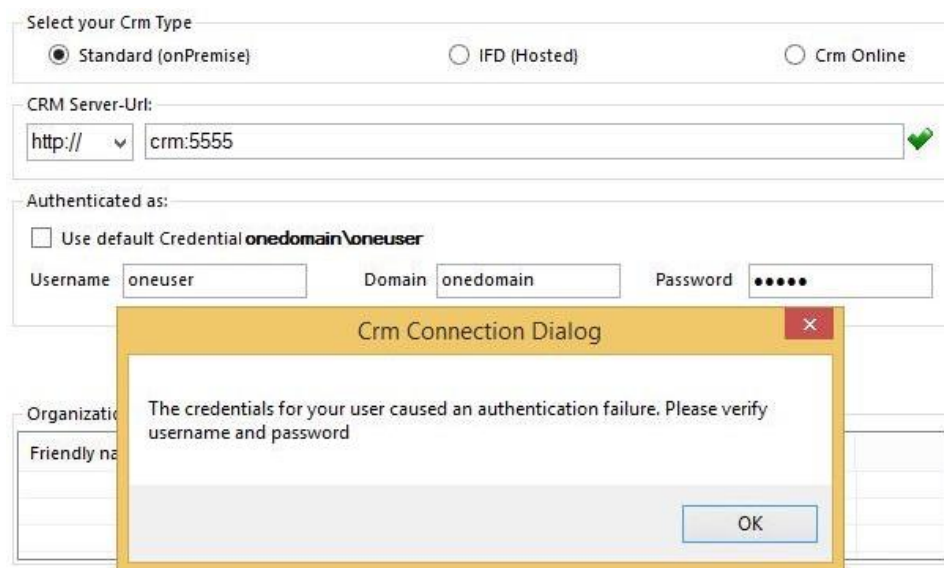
Select your Crm Type

Standard (onPremise)

IFD (Hosted)

Crm Online

CRM Server-Url:

http://

crm:5555

Authenticated as:

Use default Credential **onedomain\oneuser**

Username oneuser

Domain onedomain

Password •••••

Crm Connection Dialog

×

Organizatio

Friendly na

The credentials for your user caused an authentication failure. Please verify username and password

OK